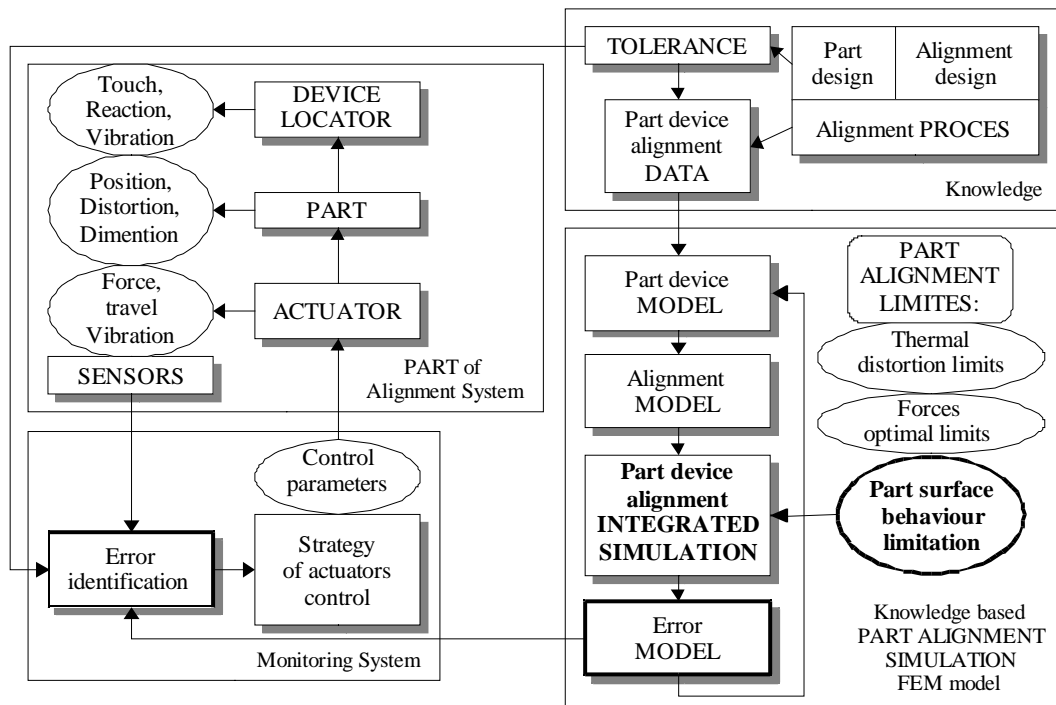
TOLERANCE

Part design

Alignment design

Alignment PROCES

Part device alignment DATA

Knowledge

Touch, Reaction, Vibration

DEVICE LOCATOR

Position, Distortion, Dimention

PART

Force, travel Vibration

ACTUATOR

SENSORS

PART of Alignment System

Part device MODEL

PART ALIGNMENT LIMITES:

Thermal distortion limits

Alignment MODEL

Forces optimal limits

Control parameters

Part device alignment INTEGRATED SIMULATION

Part surface behaviour limitation

Error identification

Strategy of actuators control

Error MODEL

Monitoring System

Knowledge based PART ALIGNMENT SIMULATION FEM model